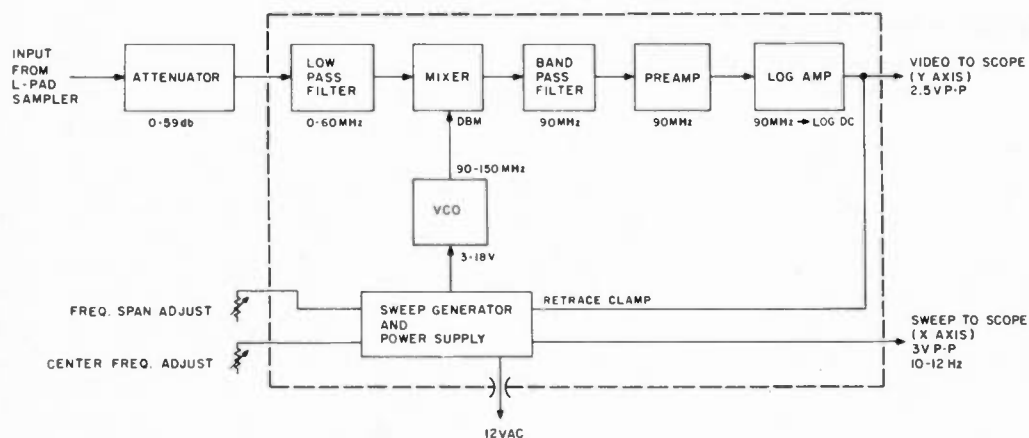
INPUT FROM L-PAD SAMPLER

ATTENUATOR

0-59db

LOW PASS FILTER

0-60MHz

MIXER

DBM

BAND PASS FILTER

90MHz

PREAMP

90MHz

LOG AMP

90MHz → LOG DC

VIDEO TO SCOPE (Y AXIS) 2.5V P-P

90-150 MHz

VCO

3-18V

FREQ. SPAN ADJUST

CENTER FREQ. ADJUST

SWEEP GENERATOR AND POWER SUPPLY

RETRACE CLAMP

SWEEP TO SCOPE (X AXIS) 3V P-P 10-12 Hz

12VAC